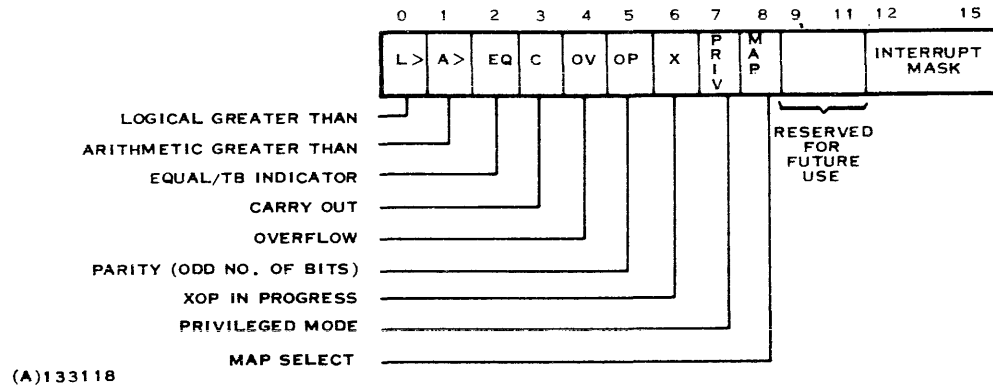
0 1 2 3 4 5 6 7 8 9 11 12 15

L> A> EQ C OV OP X PRIV MAP INTERRUPT MASK

LOGICAL GREATER THAN
ARITHMETIC GREATER THAN
EQUAL/TB INDICATOR
CARRY OUT
OVERFLOW
PARITY (ODD NO. OF BITS)
XOP IN PROGRESS
PRIVILEGED MODE
MAP SELECT

RESERVED FOR FUTURE USE

(A)133118